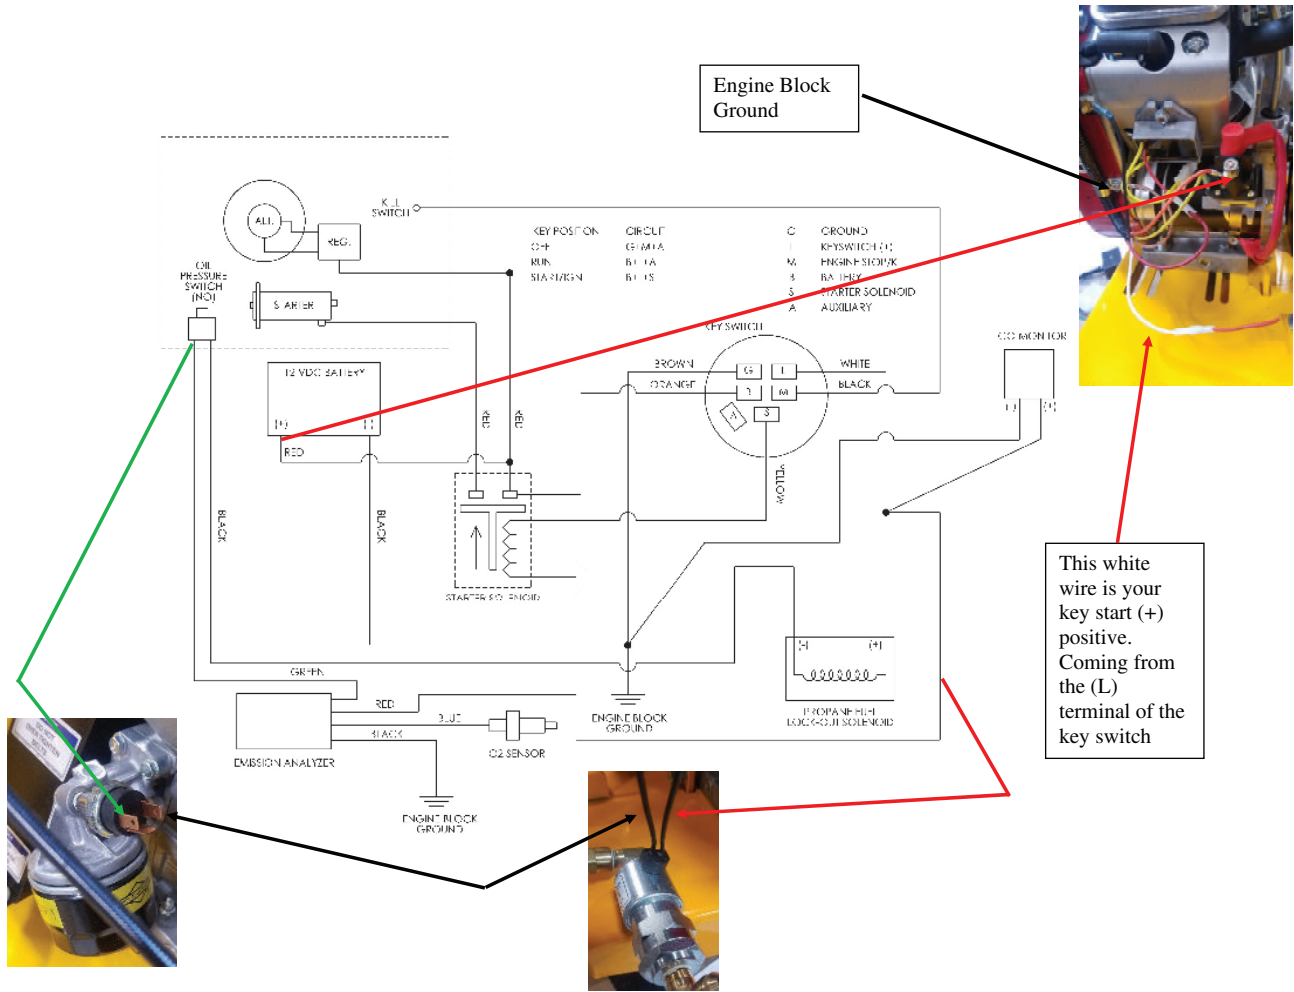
Engine Block Ground

KILL SWITCH

ALT.

REG.

OIL PRESSURE SWITCH (NO)

STARTER

KEY POSITION | CIRCUIT
OFF | G+M+A
RUN | B+L+A
START/IGN | B+L+S

G | GROUND
L | KEYSWITCH (L)
M | ENGINE STOP/K
B | BATTERY
S | STARTER SOLENOID
A | AUXILIARY

KEY SWITCH

CO MONITOR

(-) (+)

BROWN

ORANGE

WHITE

BLACK

G L B M A S

12 VDC BATTERY

(+) (-)

RED

RED

RED

YELLOW

BLACK

BLACK

STARTER SOLENOID

GREEN

RED

BLUE

BLACK

EMISSION ANALYZER

O2 SENSOR

ENGINE BLOCK GROUND

ENGINE BLOCK GROUND

(-) (+)

PROPANE FUEL LOCK-OUT SOLENOID

This white wire is your key start (+) positive. Coming from the (L) terminal of the key switch